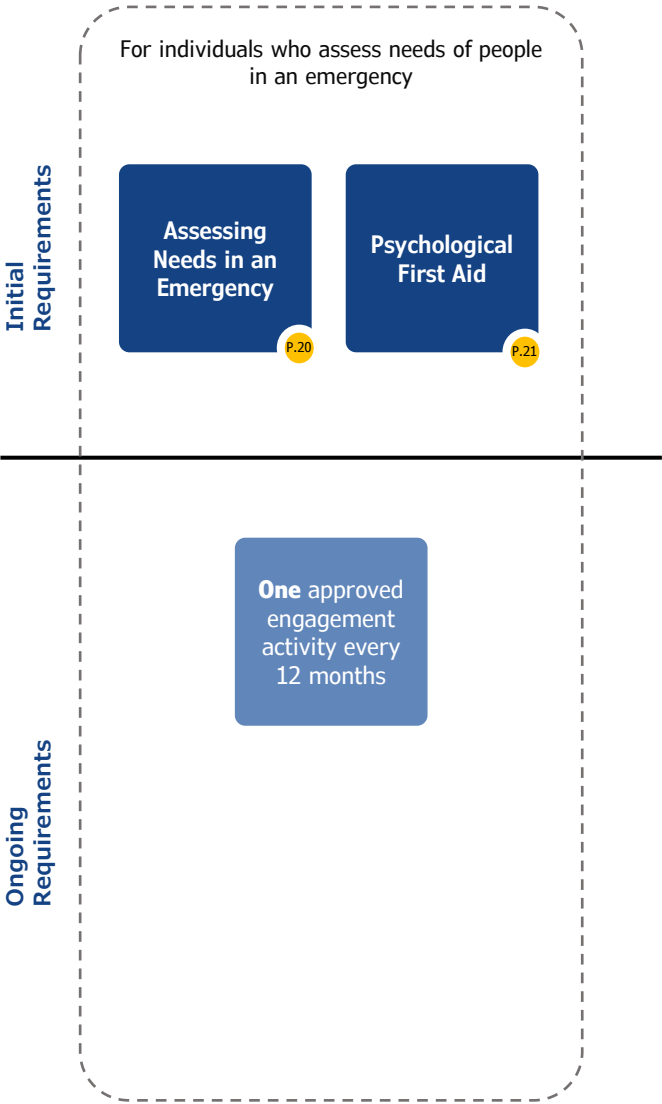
For individuals who assess needs of people in an emergency

Initial Requirements

Assessing Needs in an Emergency

P.20

Psychological First Aid

P.21

Ongoing Requirements

One approved engagement activity every 12 months